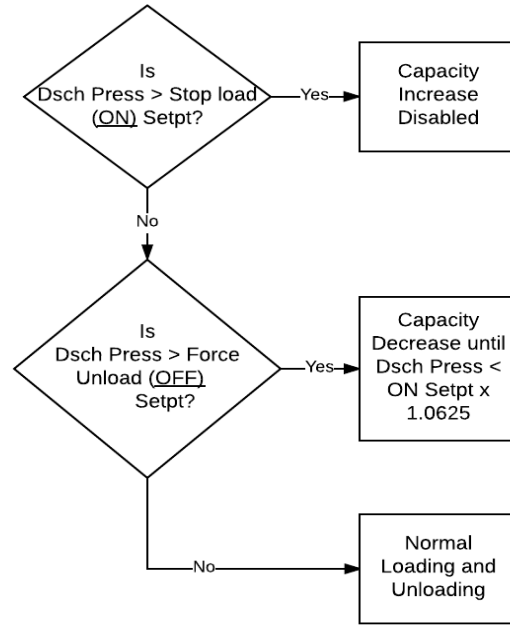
Is
Dsch Press > Stop load
(ON) Setpt?

Yes

Capacity
Increase
Disabled

No

Is
Dsch Press > Force
Unload (OFF)
Setpt?

Yes

Capacity
Decrease until
Dsch Press <
ON Setpt x
1.0625

No

Normal
Loading and
Unloading